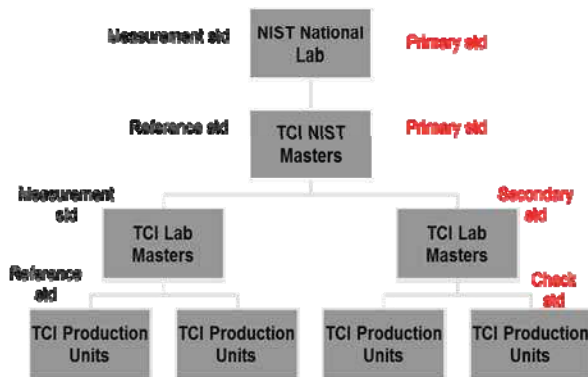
Measurement std

NIST National Lab

Primary std

Reference std

TCI NIST Masters

Primary std

Measurement std

TCI Lab Masters

Secondary std

TCI Lab Masters

Reference std

Check std

TCI Production Units

TCI Production Units

TCI Production Units

TCI Production Units